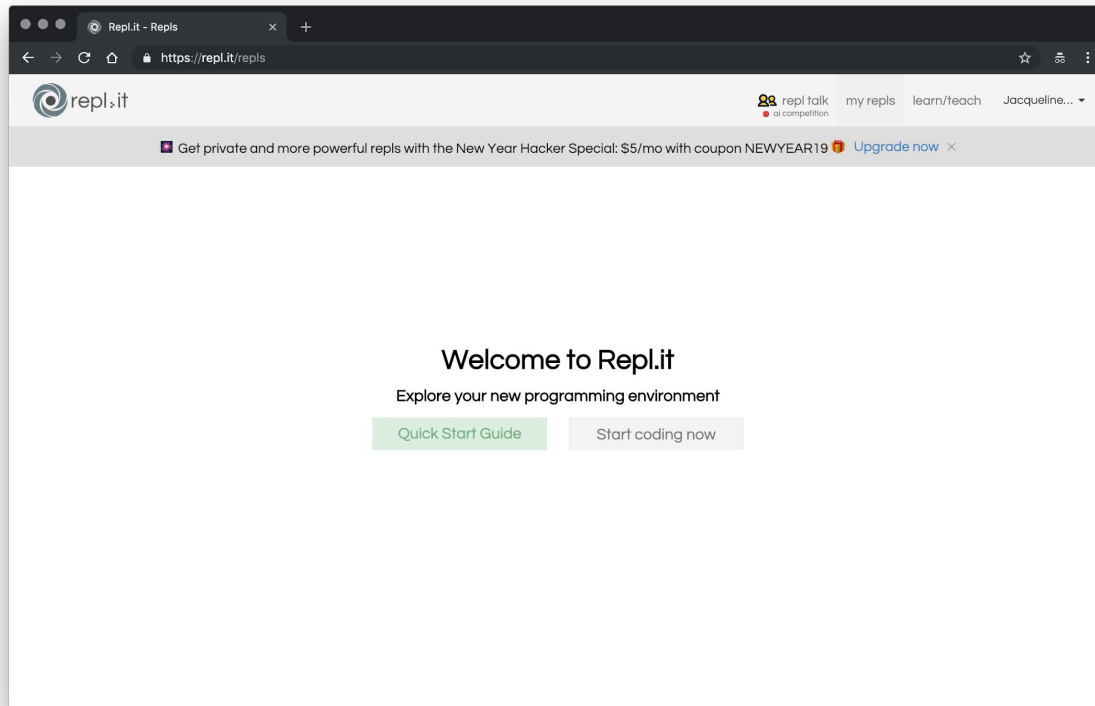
Repl.it - Repls

https://repl.it/repls

repl.it

repl talk
ai competition

my repls

learn/teach

Jacqueline...

Get private and more powerful repls with the New Year Hacker Special: $5/mo with coupon NEWYEAR19 Upgrade now

Welcome to Repl.it

Explore your new programming environment

Quick Start Guide

Start coding now